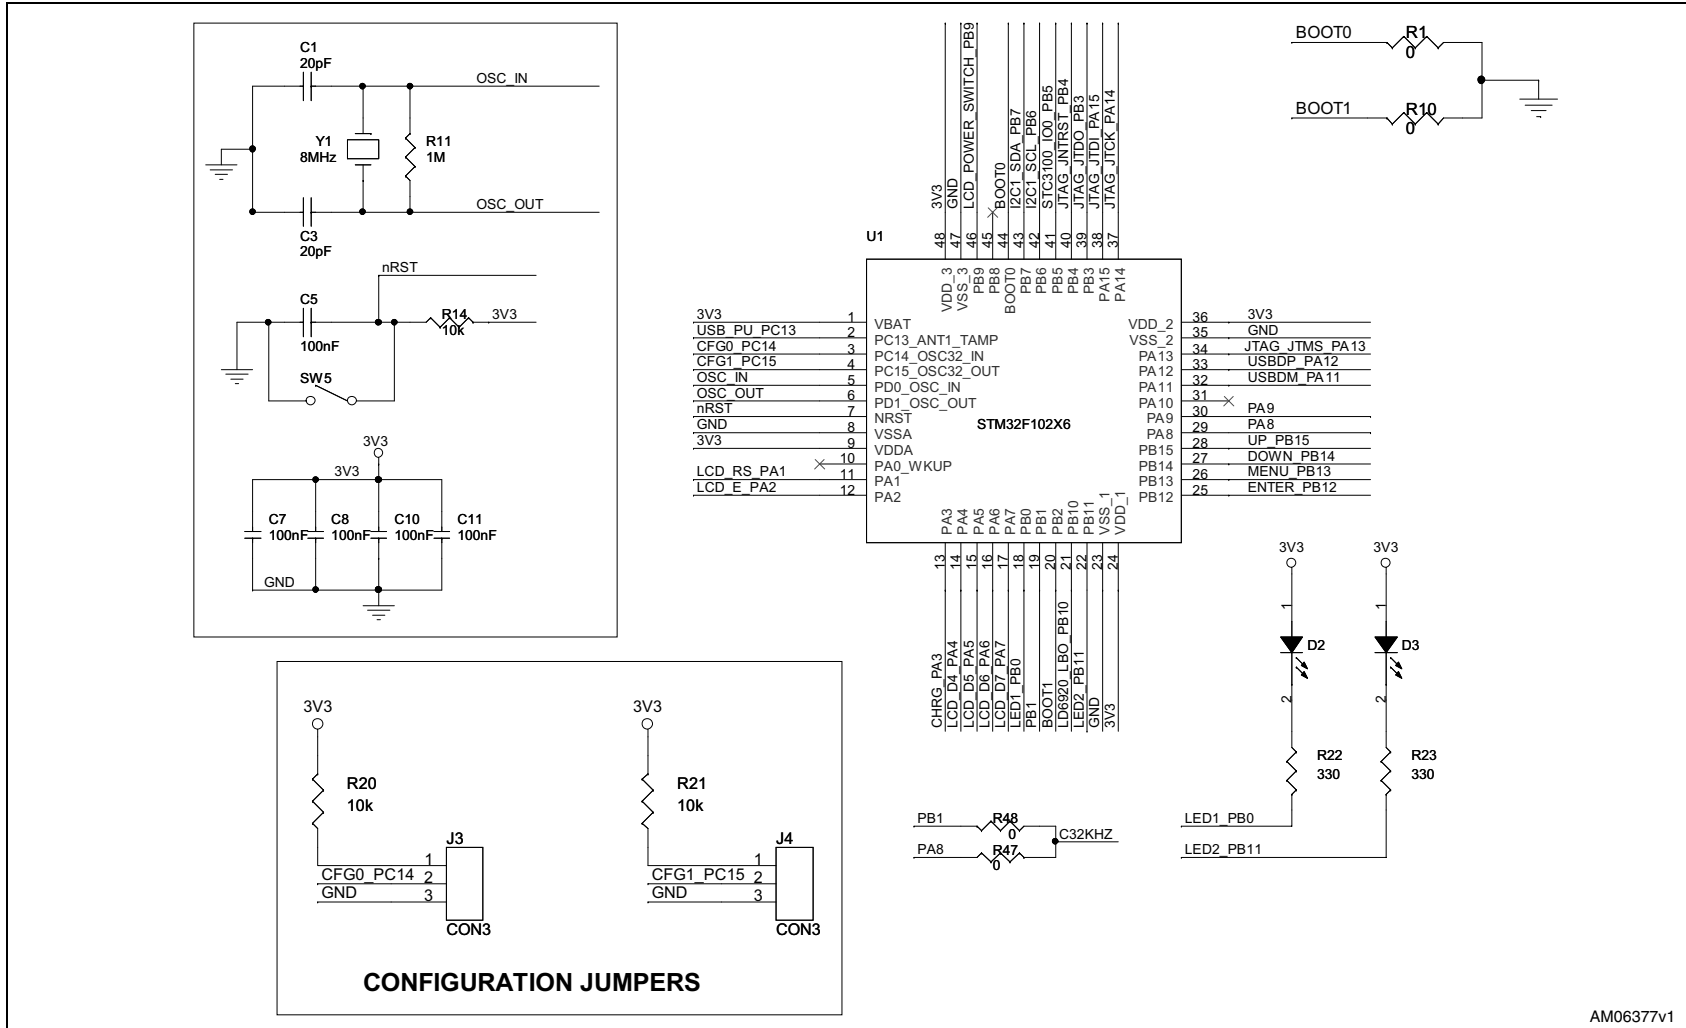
C1
20pF
OSC_IN
Y1
8MHz
R11
1M
C3
20pF
OSC_OUT
nRST
C5
100nF
R14
10k
3V3
SW5
3V3
3V3
C7
100nF
C8
100nF
C10
100nF
C11
100nF
GND

3V3
GND
LCD_POWER_SWITCH_PB9
BOOT0
I2C1_SDA_PB7
I2C1_SCL_PB6
STC3100_IO0_PB5
JTAG_JNTRST_PB4
JTAG_JTDO_PB3
JTAG_JTDI_PA15
JTAG_JTCK_PA14
48
47
46
45
44
43
42
41
40
39
38
37

U1
VDD_3
VSS_3
PB9
PB8
BOOT0
PB7
PB6
PB5
PB4
PB3
PA15
PA14

3V3 1 VBAT
USB_PU_PC13 2 PC13_ANT1_TAMP
CFG0_PC14 3 PC14_OSC32_IN
CFG1_PC15 4 PC15_OSC32_OUT
OSC_IN 5 PD0_OSC_IN
OSC_OUT 6 PD1_OSC_OUT
nRST 7 NRST
GND 8 VSSA
3V3 9 VDDA
10 PA0_WKUP
LCD_RS_PA1 11 PA1
LCD_E_PA2 12 PA2

STM32F102X6

VDD_2 36 3V3
VSS_2 35 GND
PA13 34 JTAG_JTMS_PA13
PA12 33 USBDP_PA12
PA11 32 USBDM_PA11
PA10 31
PA9 30 PA9
PA8 29 PA8
PB15 28 UP_PB15
PB14 27 DOWN_PB14
PB13 26 MENU_PB13
PB12 25 ENTER_PB12

PA3
PA4
PA5
PA6
PA7
PB0
PB1
PB2
PB10
PB11
VSS_1
VDD_1
13
14
15
16
17
18
19
20
21
22
23
24
CHRG_PA3
LCD_D4_PA4
LCD_D5_PA5
LCD_D6_PA6
LCD_D7_PA7
LED1_PB0
PB1
BOOT1
LD6920_LBO_PB10
LED2_PB11
GND
3V3

BOOT0
R1
0
BOOT1
R10
0

3V3
3V3
1
1
D2
D3
2
2
R22
330
R23
330
LED1_PB0
LED2_PB11

PB1
R48
0
C32KHZ
PA8
R47
0

3V3
R20
10k
J3
1
CFG0_PC14 2
GND 3
CON3
3V3
R21
10k
J4
1
CFG1_PC15 2
GND 3
CON3

CONFIGURATION JUMPERS

AM06377v1